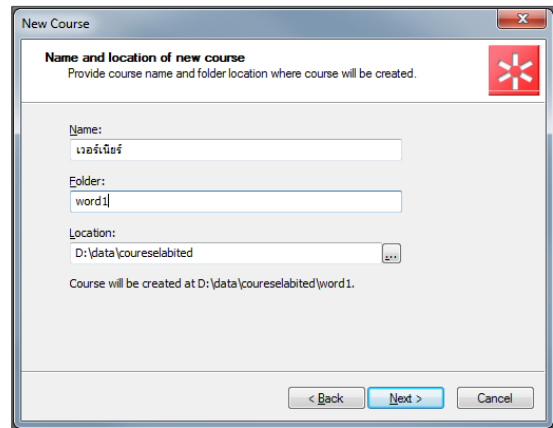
New Course

Name and location of new course
Provide course name and folder location where course will be created.

Name:
เวอร์เนียร์

Folder:
word1

Location:
D:\data\coureselabited
...

Course will be created at D:\data\coureselabited\word1.

< Back
Next >
Cancel